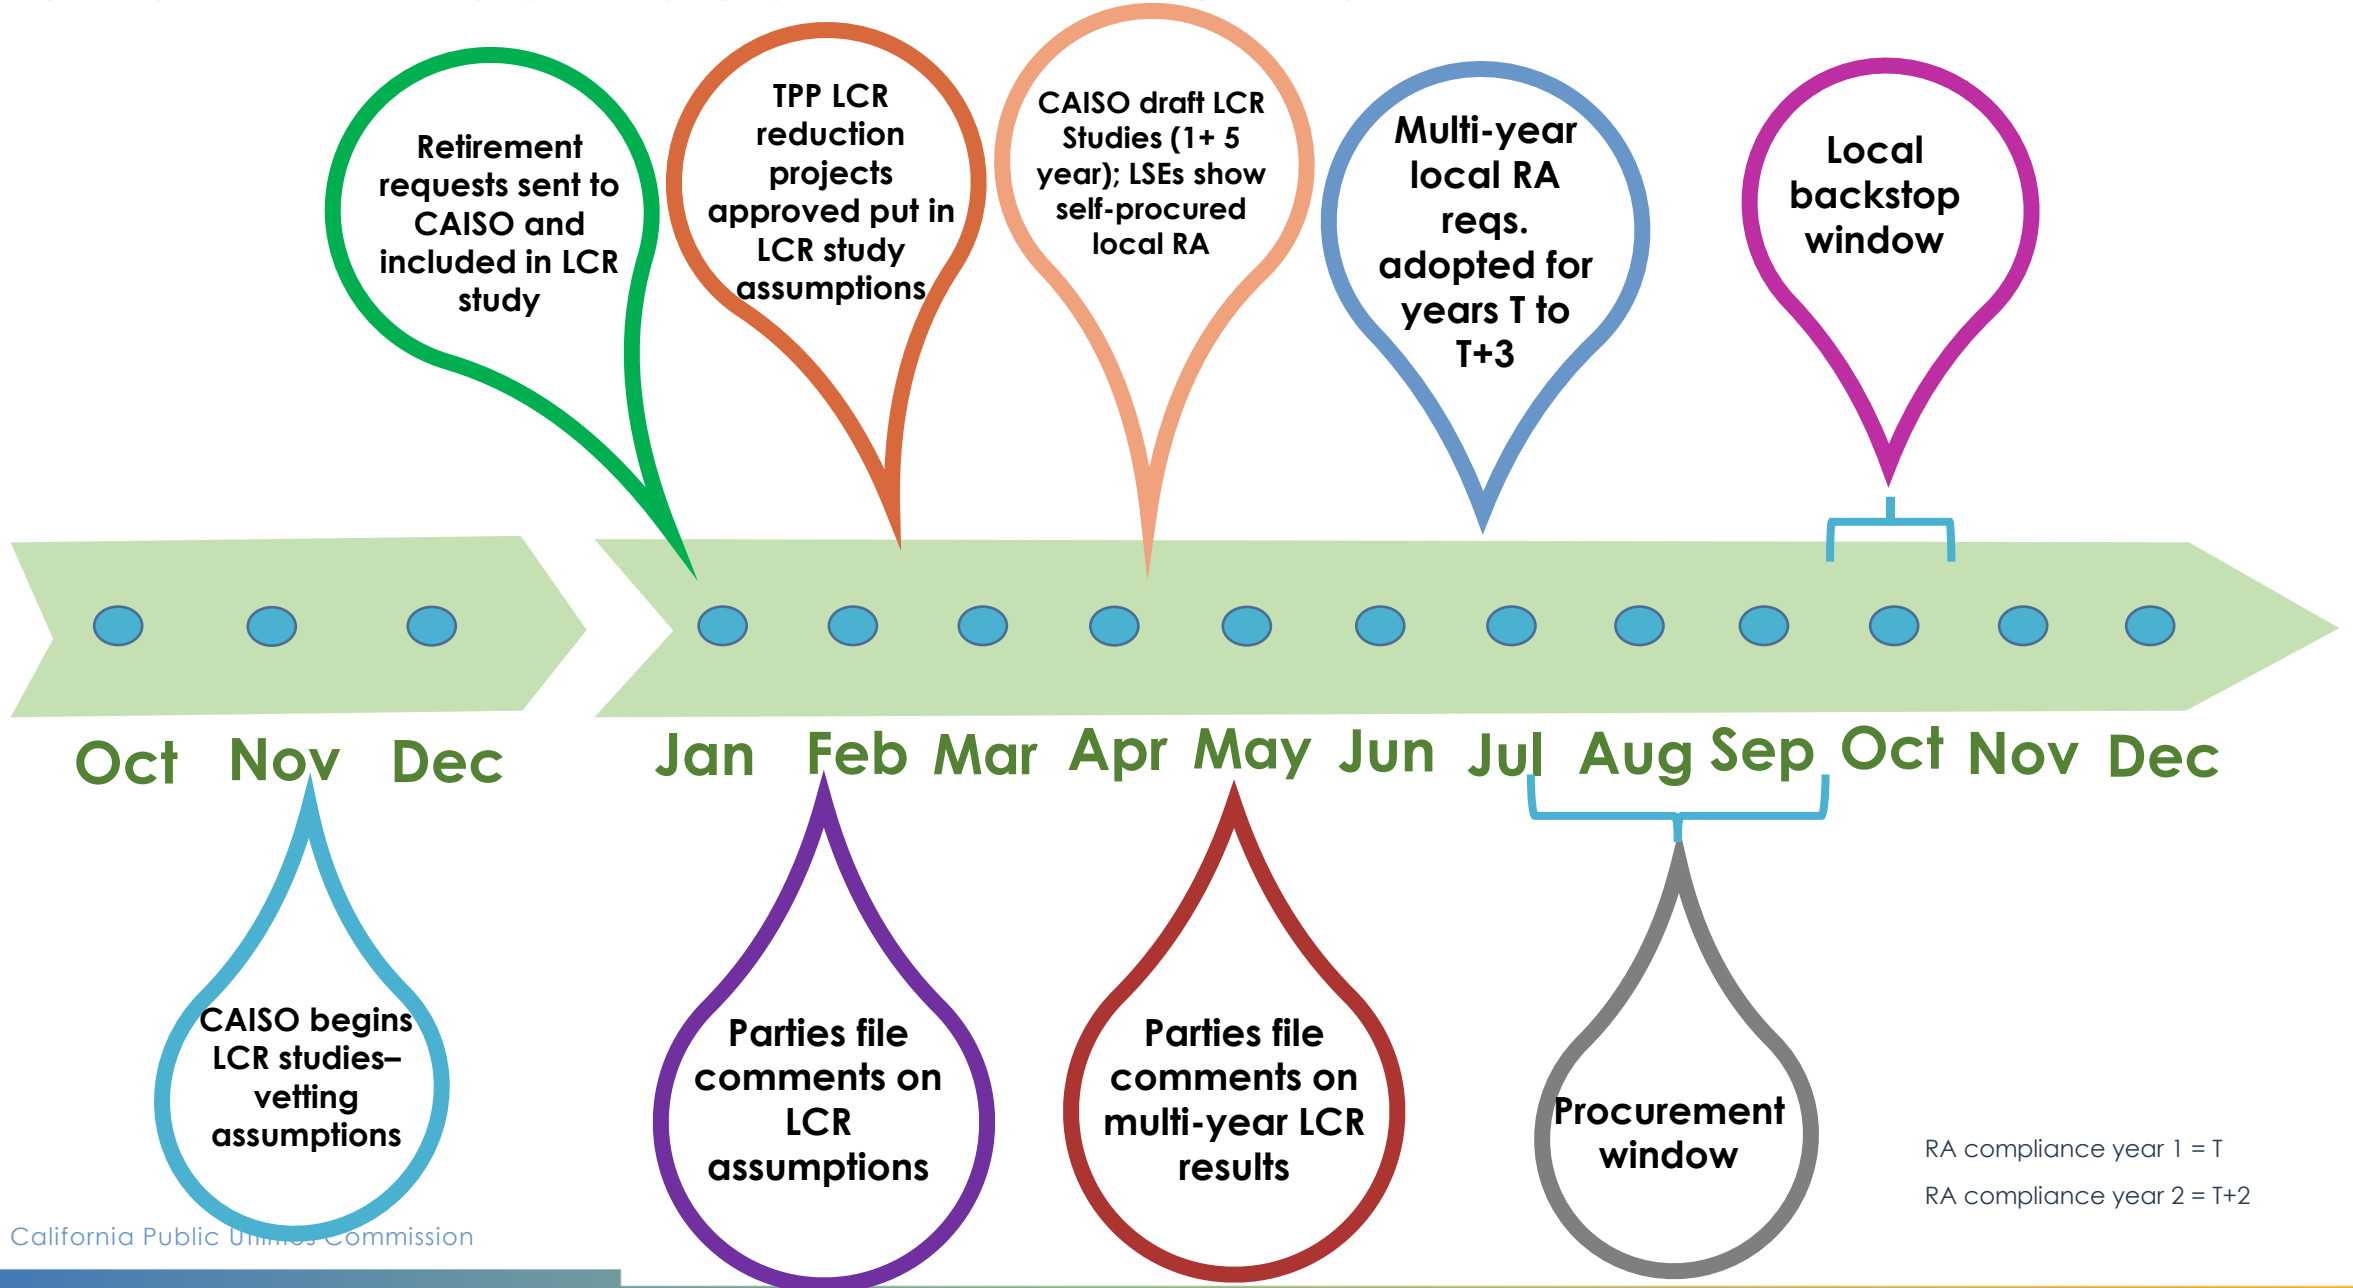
Retirement requests sent to CAISO and included in LCR study

TPP LCR reduction projects approved put in LCR study assumptions

CAISO draft LCR Studies (1+ 5 year); LSEs show self-procured local RA

Multi-year local RA reqs. adopted for years T to T+3

Local backstop window

Oct Nov Dec Jan Feb Mar Apr May Jun Jul Aug Sep Oct Nov Dec

CAISO begins LCR studies– vetting assumptions

Parties file comments on LCR assumptions

Parties file comments on multi-year LCR results

Procurement window

RA compliance year 1 = T

RA compliance year 2 = T+2

California Public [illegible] Commission